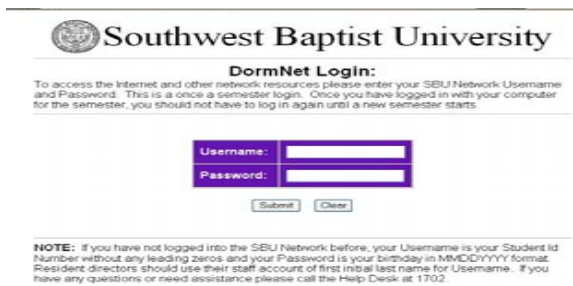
Southwest Baptist University

DormNet Login:

To access the Internet and other network resources please enter your SBU Network Username and Password. This is a once a semester login. Once you have logged in with your computer for the semester, you should not have to log in again until a new semester starts.

Username:

Password:

Submit Clear

NOTE: If you have not logged into the SBU Network before, your Username is your Student Id Number without any leading zeros and your Password is your birthday in MMDDYYYY format. Resident directors should use their staff account of first initial last name for Username. If you have any questions or need assistance please call the Help Desk at 1702.